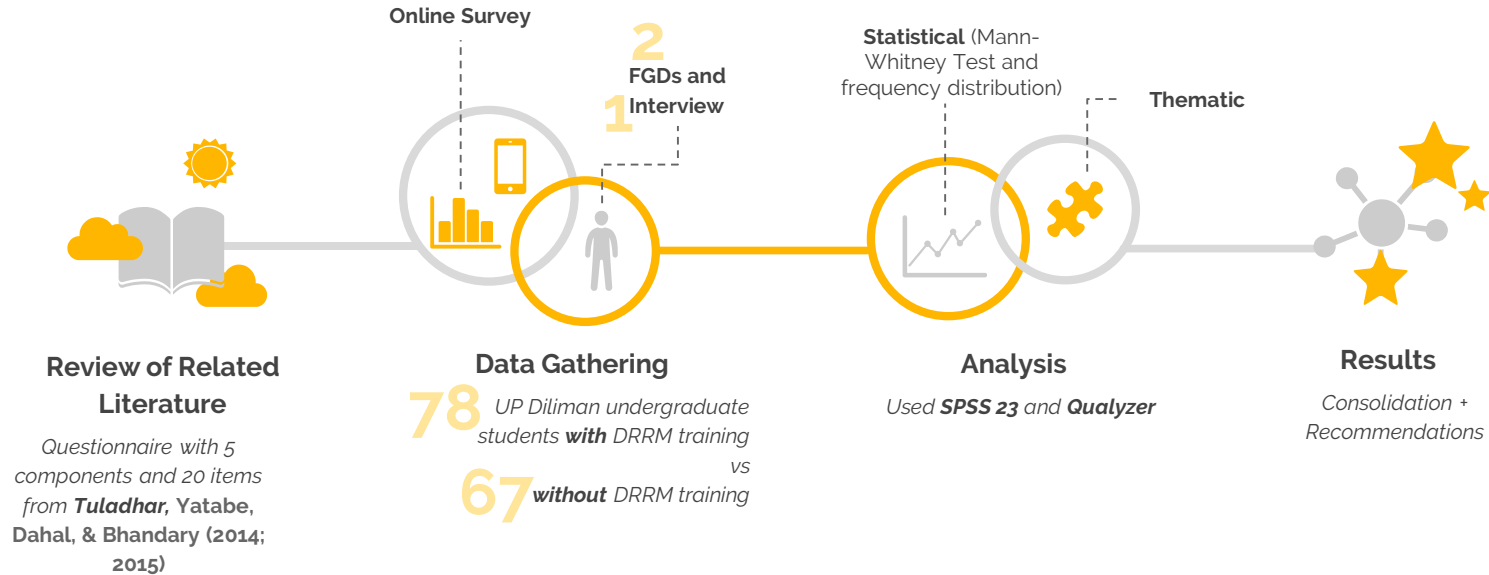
Online Survey

2 FGDs and

1 Interview

Statistical (Mann-Whitney Test and frequency distribution)

Thematic

Review of Related Literature

Questionnaire with 5 components and 20 items from **Tuladhar,** Yatabe, Dahal, & Bhandary (2014; 2015)

Data Gathering

78 UP Diliman undergraduate students **with** DRRM training vs

67 **without** DRRM training

Analysis

Used **SPSS 23** and **Qualyzer**

Results

Consolidation + Recommendations